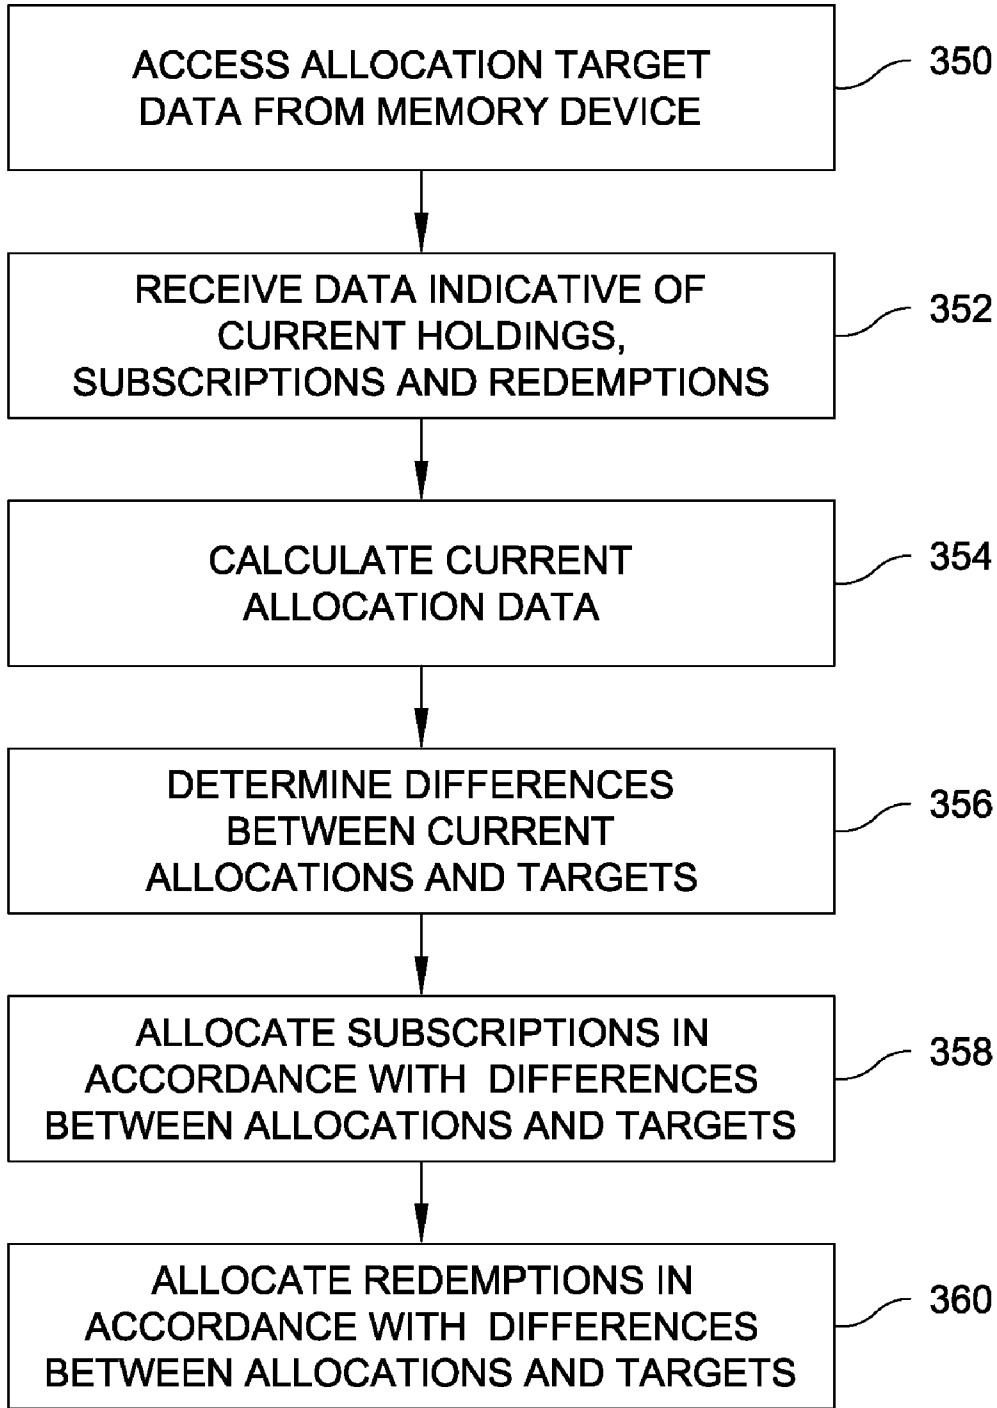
ACCESS ALLOCATION TARGET DATA FROM MEMORY DEVICE

350

RECEIVE DATA INDICATIVE OF CURRENT HOLDINGS, SUBSCRIPTIONS AND REDEMPTIONS

352

CALCULATE CURRENT ALLOCATION DATA

354

DETERMINE DIFFERENCES BETWEEN CURRENT ALLOCATIONS AND TARGETS

356

ALLOCATE SUBSCRIPTIONS IN ACCORDANCE WITH DIFFERENCES BETWEEN ALLOCATIONS AND TARGETS

358

ALLOCATE REDEMPTIONS IN ACCORDANCE WITH DIFFERENCES BETWEEN ALLOCATIONS AND TARGETS

360